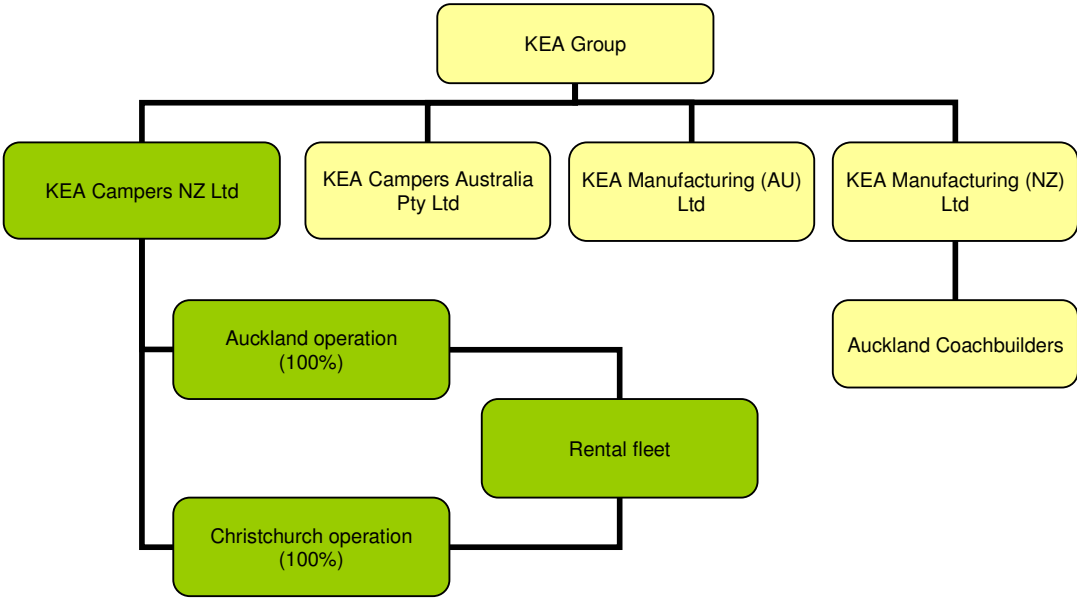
KEA Group

KEA Campers NZ Ltd

KEA Campers Australia Pty Ltd

KEA Manufacturing (AU) Ltd

KEA Manufacturing (NZ) Ltd

Auckland Coachbuilders

Auckland operation (100%)

Rental fleet

Christchurch operation (100%)